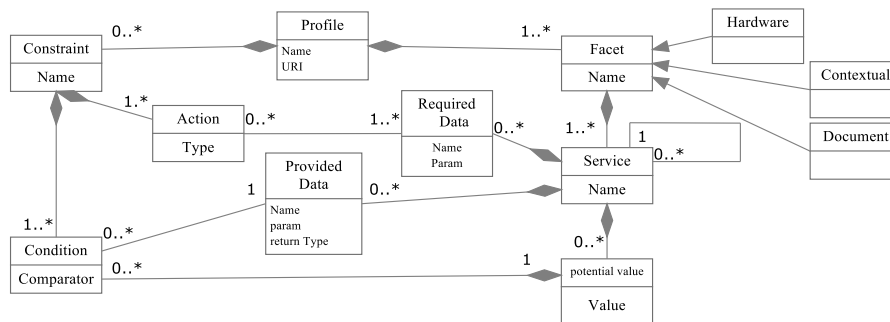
Profile
Name
URI

0..*

1..*

Hardware

Constraint
Name

Facet
Name

Contextual

1.*

Action
Type

0..*

1..*

Required Data
Name
Param

0..*

1..*

1

0..*

Document

Service
Name

Provided Data
Name
param
return Type

1

0..*

1..*

0..*

Condition
Comparator

0..*

1

0..*

potential value
Value